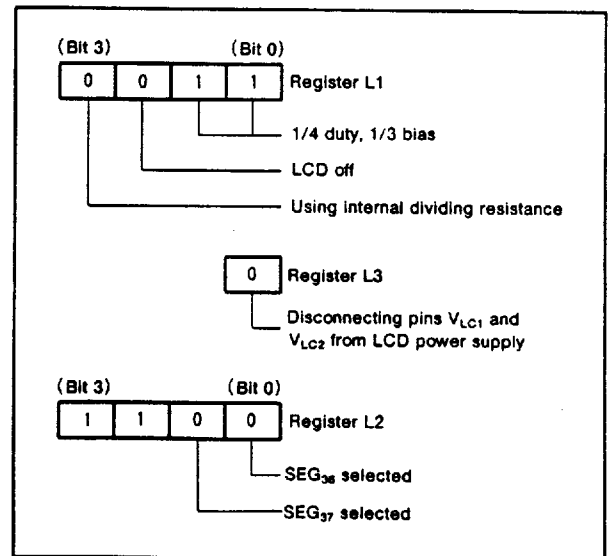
(Bit 3) (Bit 0)

| 0 | 0 | 1 | 1 |
|---|---|---|---|

Register L1

1/4 duty, 1/3 bias

LCD off

Using internal dividing resistance

| 0 |
|---|

Register L3

Disconnecting pins $V_{LC1}$ and $V_{LC2}$ from LCD power supply

(Bit 3) (Bit 0)

| 1 | 1 | 0 | 0 |
|---|---|---|---|

Register L2

$SEG_{36}$ selected

$SEG_{37}$ selected